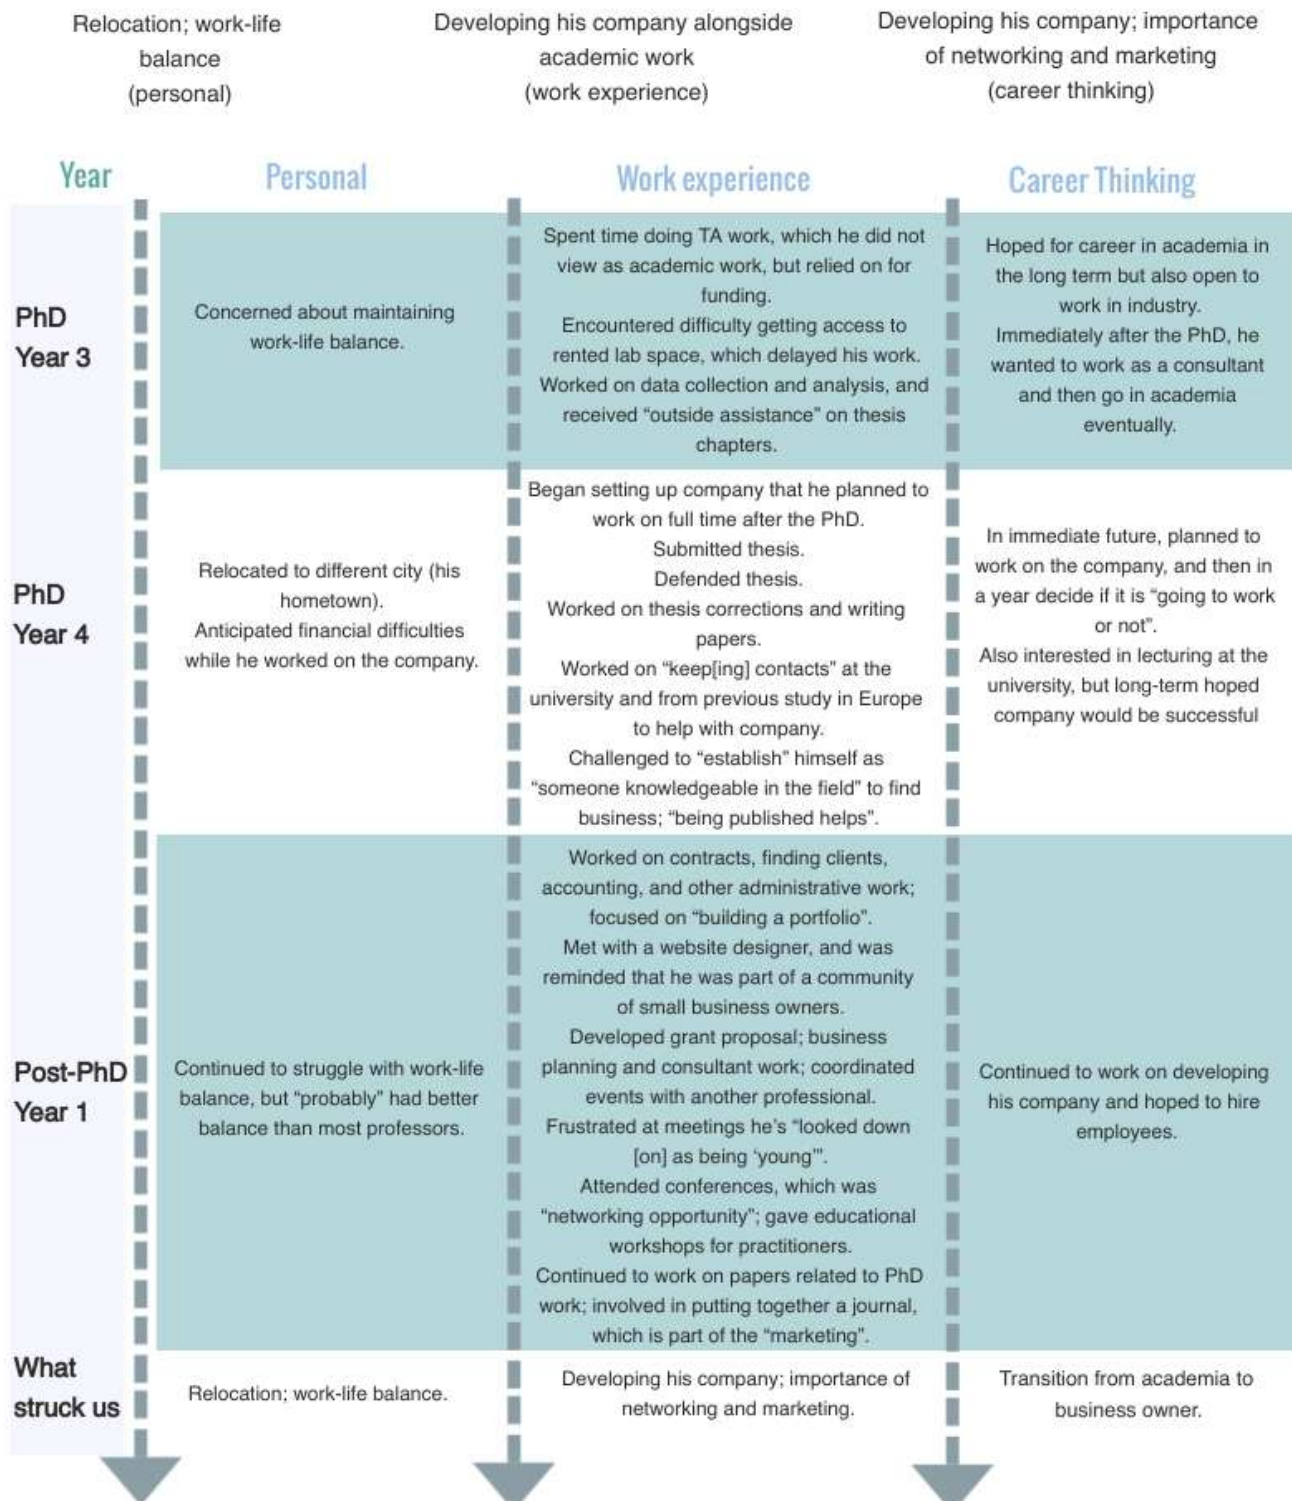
Relocation; work-life balance (personal)

Developing his company alongside academic work (work experience)

Developing his company; importance of networking and marketing (career thinking)

| Year | Personal | Work experience | Career Thinking |
|---|---|---|---|
| PhD Year 3 | Concerned about maintaining work-life balance. | Spent time doing TA work, which he did not view as academic work, but relied on for funding. Encountered difficulty getting access to rented lab space, which delayed his work. Worked on data collection and analysis, and received "outside assistance" on thesis chapters. | Hoped for career in academia in the long term but also open to work in industry. Immediately after the PhD, he wanted to work as a consultant and then go in academia eventually. |
| PhD Year 4 | Relocated to different city (his hometown). Anticipated financial difficulties while he worked on the company. | Began setting up company that he planned to work on full time after the PhD. Submitted thesis. Defended thesis. Worked on thesis corrections and writing papers. Worked on "keep[ing] contacts" at the university and from previous study in Europe to help with company. Challenged to "establish" himself as "someone knowledgeable in the field" to find business; "being published helps". | In immediate future, planned to work on the company, and then in a year decide if it is "going to work or not". Also interested in lecturing at the university, but long-term hoped company would be successful |
| Post-PhD Year 1 | Continued to struggle with work-life balance, but "probably" had better balance than most professors. | Worked on contracts, finding clients, accounting, and other administrative work; focused on "building a portfolio". Met with a website designer, and was reminded that he was part of a community of small business owners. Developed grant proposal; business planning and consultant work; coordinated events with another professional. Frustrated at meetings he's "looked down [on] as being 'young'". Attended conferences, which was "networking opportunity"; gave educational workshops for practitioners. Continued to work on papers related to PhD work; involved in putting together a journal, which is part of the "marketing". | Continued to work on developing his company and hoped to hire employees. |
| What struck us | Relocation; work-life balance. | Developing his company; importance of networking and marketing. | Transition from academia to business owner. |